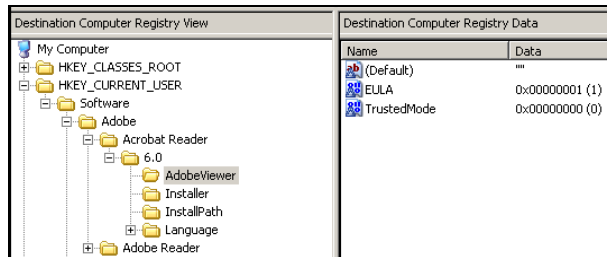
Destination Computer Registry View

My Computer
HKEY_CLASSES_ROOT
HKEY_CURRENT_USER
Software
Adobe
Acrobat Reader
6.0
AdobeViewer
Installer
InstallPath
Language
Adobe Reader

Destination Computer Registry Data

| Name | Data |
|---|---|
| (Default) | "" |
| EULA | 0x00000001 (1) |
| TrustedMode | 0x00000000 (0) |